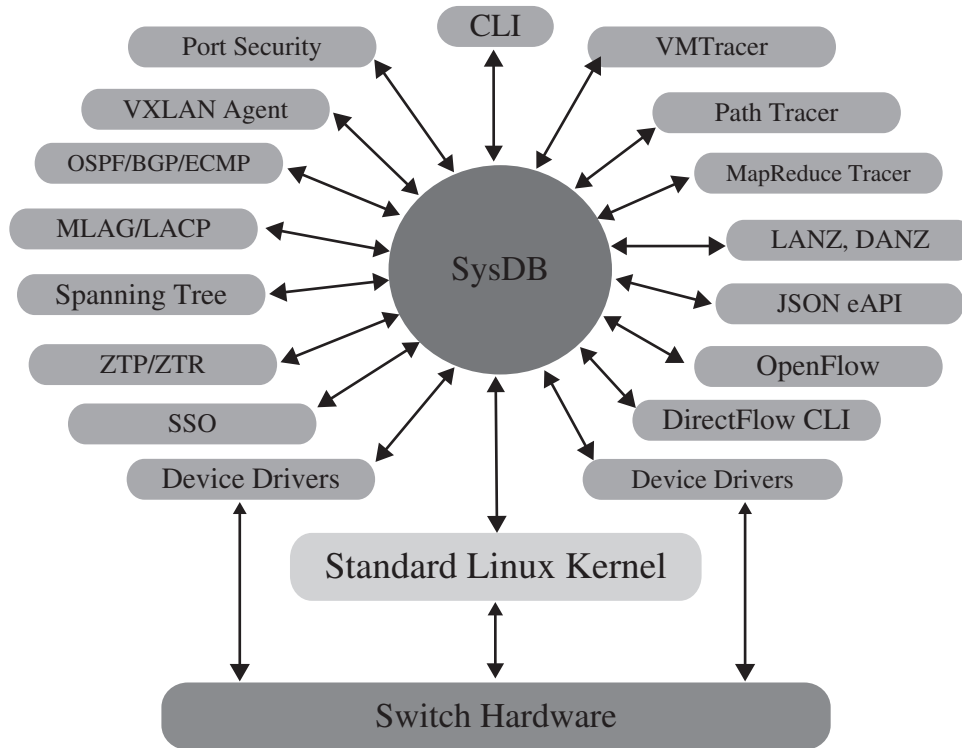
CLI

Port Security

VMTracer

VXLAN Agent

Path Tracer

OSPF/BGP/ECMP

MapReduce Tracer

MLAG/LACP

LANZ, DANZ

SysDB

Spanning Tree

JSON eAPI

ZTP/ZTR

OpenFlow

SSO

DirectFlow CLI

Device Drivers

Device Drivers

Standard Linux Kernel

Switch Hardware